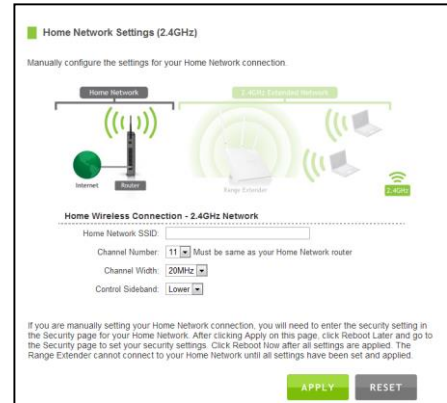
Home Network Settings (2.4GHz)

Manually configure the settings for your Home Network connection.

Home Network

2.4GHz Extended Network

Internet

Router

Range Extender

2.4GHz

Home Wireless Connection - 2.4GHz Network

Home Network SSID:

Channel Number: 11 Must be same as your Home Network router

Channel Width: 20MHz

Control Sideband: Lower

If you are manually setting your Home Network connection, you will need to enter the security setting in the Security page for your Home Network. After clicking Apply on this page, click Reboot Later and go to the Security page to set your security settings. Click Reboot Now after all settings are applied. The Range Extender cannot connect to your Home Network until all settings have been set and applied.

APPLY

RESET